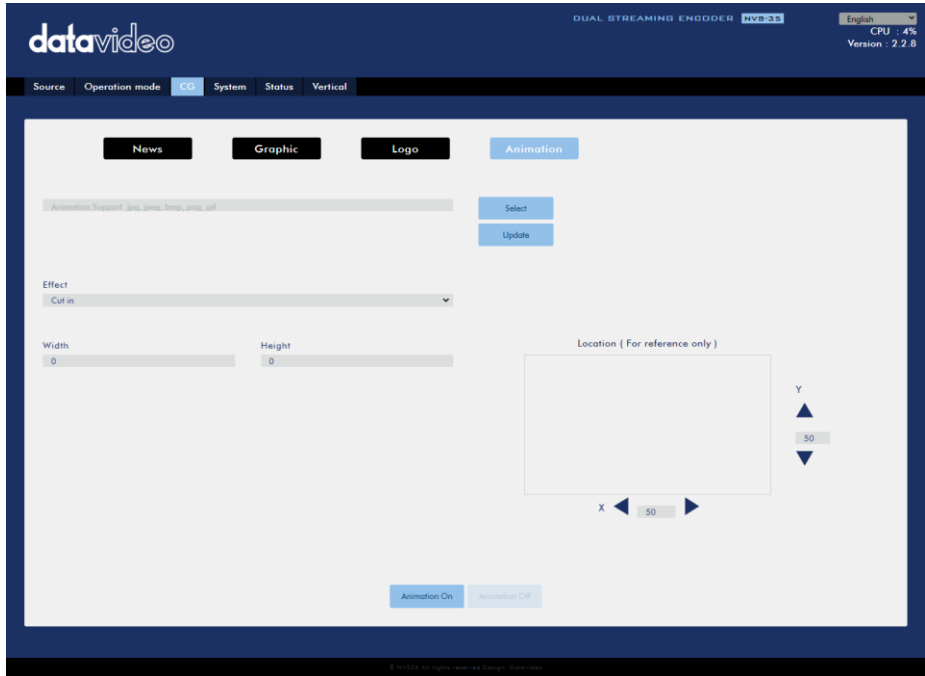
datavideo

DUAL STREAMING ENCODER NVS-35

English
CPU : 4%
Version : 2.2.8

Source Operation mode CG System Status Vertical

News Graphic Logo Animation

Animation Support: jpg, jpeg, bmp, png, gif

Select
Update

Effect
Cut in

Width
0

Height
0

Location ( For reference only )

Y
50

X 50

Animation On Animation Off

© NVS35 All rights reserved Design: Datavideo